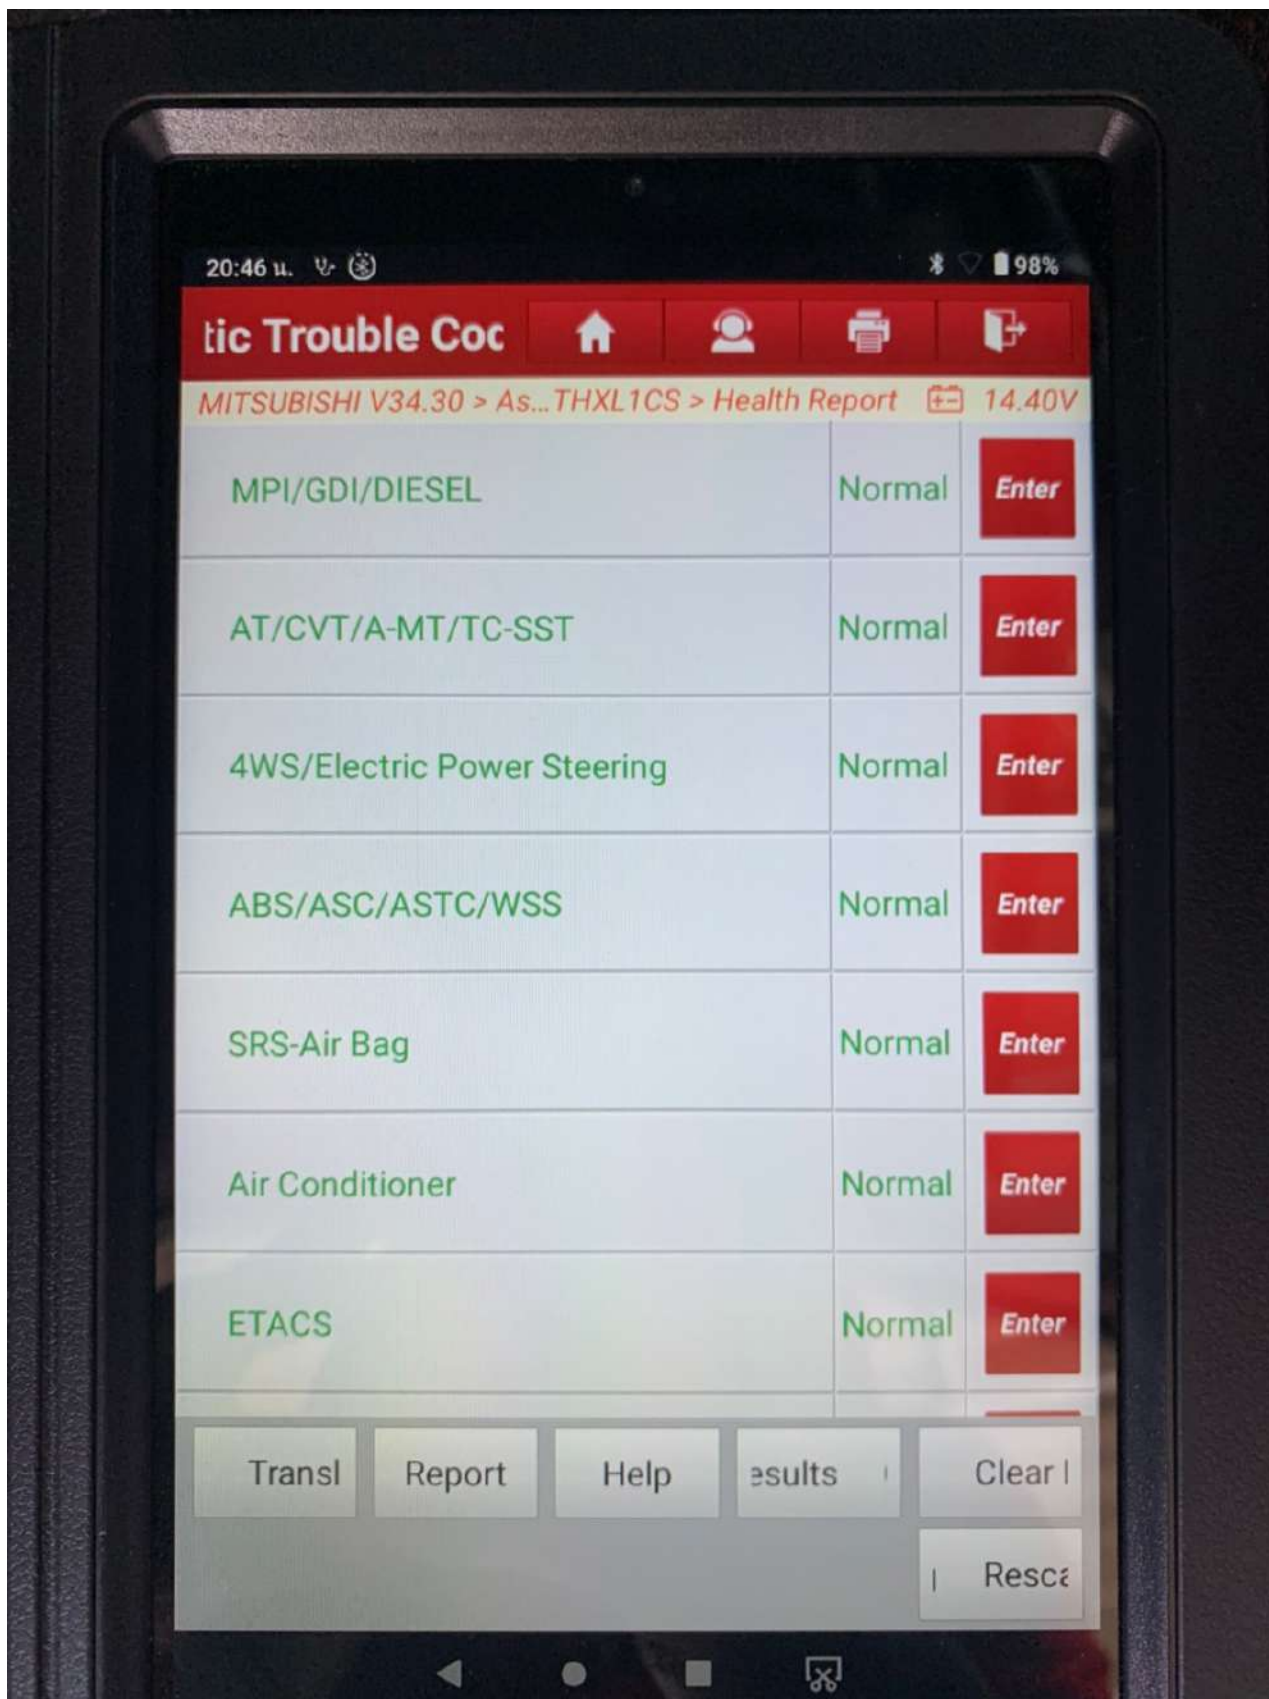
20:46 น.

98%

tic Trouble Coc

MITSUBISHI V34.30 > As...THXL1CS > Health Report 14.40V

| | | |
|---|---|---|
| MPI/GDI/DIESEL | Normal | Enter |
| AT/CVT/A-MT/TC-SST | Normal | Enter |
| 4WS/Electric Power Steering | Normal | Enter |
| ABS/ASC/ASTC/WSS | Normal | Enter |
| SRS-Air Bag | Normal | Enter |
| Air Conditioner | Normal | Enter |
| ETACS | Normal | Enter |

Transl Report Help esults Clear I

Resca